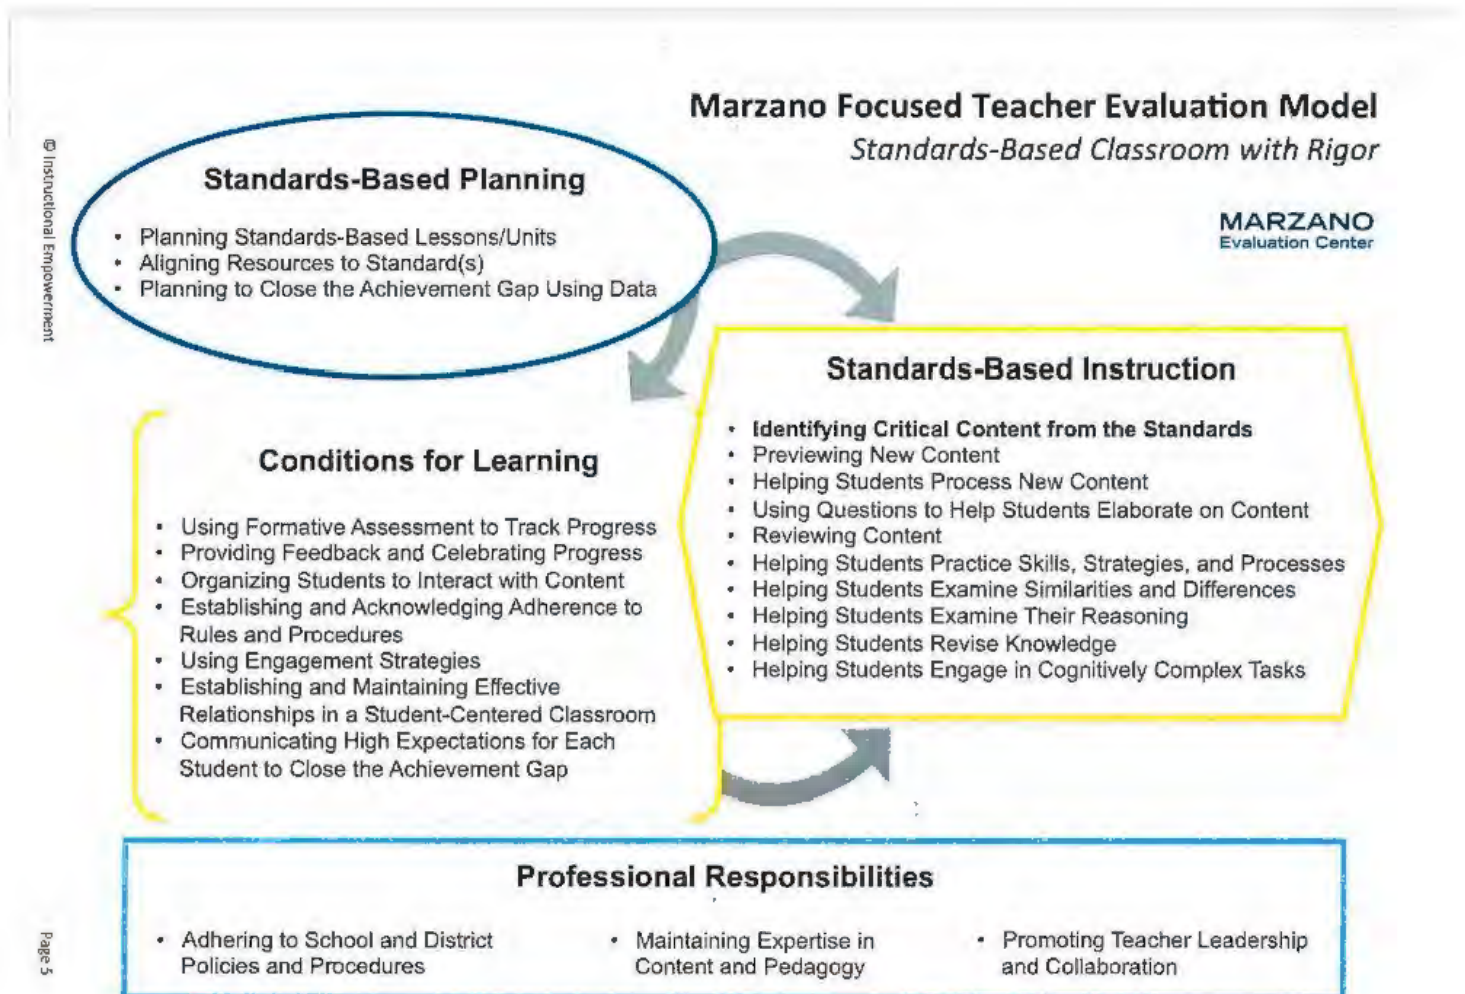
© Instructional Empowerment

Marzano Focused Teacher Evaluation Model
Standards-Based Classroom with Rigor

MARZANO
Evaluation Center

Standards-Based Planning

• Planning Standards-Based Lessons/Units
• Aligning Resources to Standard(s)
• Planning to Close the Achievement Gap Using Data

Standards-Based Instruction

• Identifying Critical Content from the Standards
• Previewing New Content
• Helping Students Process New Content
• Using Questions to Help Students Elaborate on Content
• Reviewing Content
• Helping Students Practice Skills, Strategies, and Processes
• Helping Students Examine Similarities and Differences
• Helping Students Examine Their Reasoning
• Helping Students Revise Knowledge
• Helping Students Engage in Cognitively Complex Tasks

Conditions for Learning

• Using Formative Assessment to Track Progress
• Providing Feedback and Celebrating Progress
• Organizing Students to Interact with Content
• Establishing and Acknowledging Adherence to Rules and Procedures
• Using Engagement Strategies
• Establishing and Maintaining Effective Relationships in a Student-Centered Classroom
• Communicating High Expectations for Each Student to Close the Achievement Gap

Professional Responsibilities

• Adhering to School and District Policies and Procedures
• Maintaining Expertise in Content and Pedagogy
• Promoting Teacher Leadership and Collaboration

Page 5